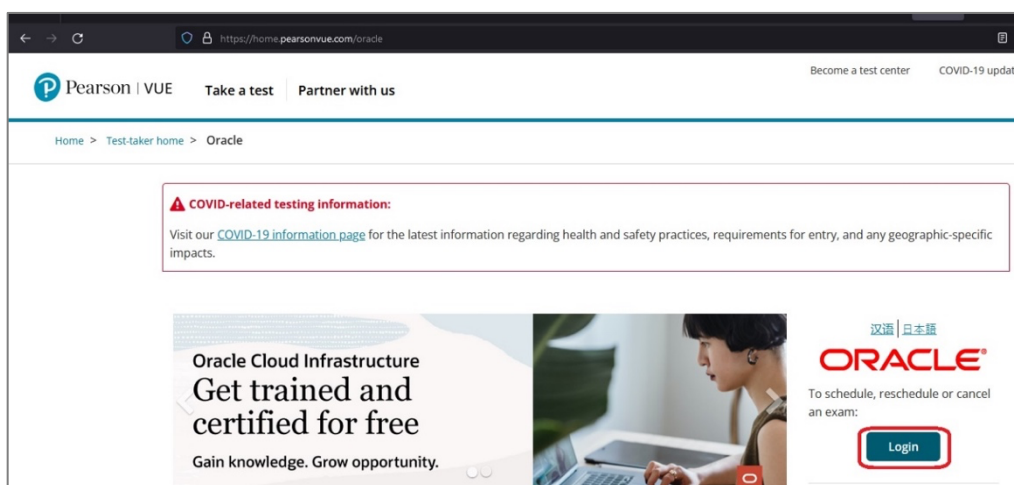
https://home.pearsonvue.com/oracle

Pearson | VUE Take a test Partner with us

Become a test center COVID-19 updat

Home > Test-taker home > Oracle

COVID-related testing information:

Visit our COVID-19 information page for the latest information regarding health and safety practices, requirements for entry, and any geographic-specific impacts.

Oracle Cloud Infrastructure
Get trained and certified for free
Gain knowledge. Grow opportunity.

汉语 | 日本語

ORACLE

To schedule, reschedule or cancel an exam:

Login